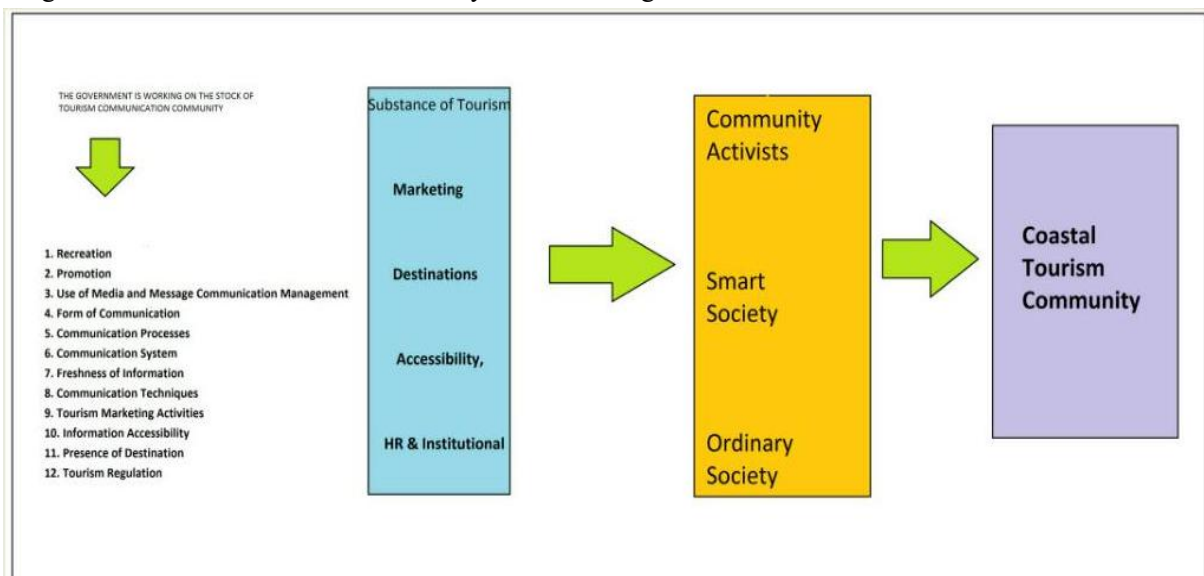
THE GOVERNMENT IS WORKING ON THE STOCK OF TOURISM COMMUNICATION COMMUNITY

1. Recreation
2. Promotion
3. Use of Media and Message Communication Management
4. Form of Communication
5. Communication Processes
6. Communication System
7. Freshness of Information
8. Communication Techniques
9. Tourism Marketing Activities
10. Information Accessibility
11. Presence of Destination
12. Tourism Regulation

Substance of Tourism

Marketing

Destinations

Accessibility,

HR & Institutional

Community Activists

Smart Society

Ordinary Society

Coastal Tourism Community